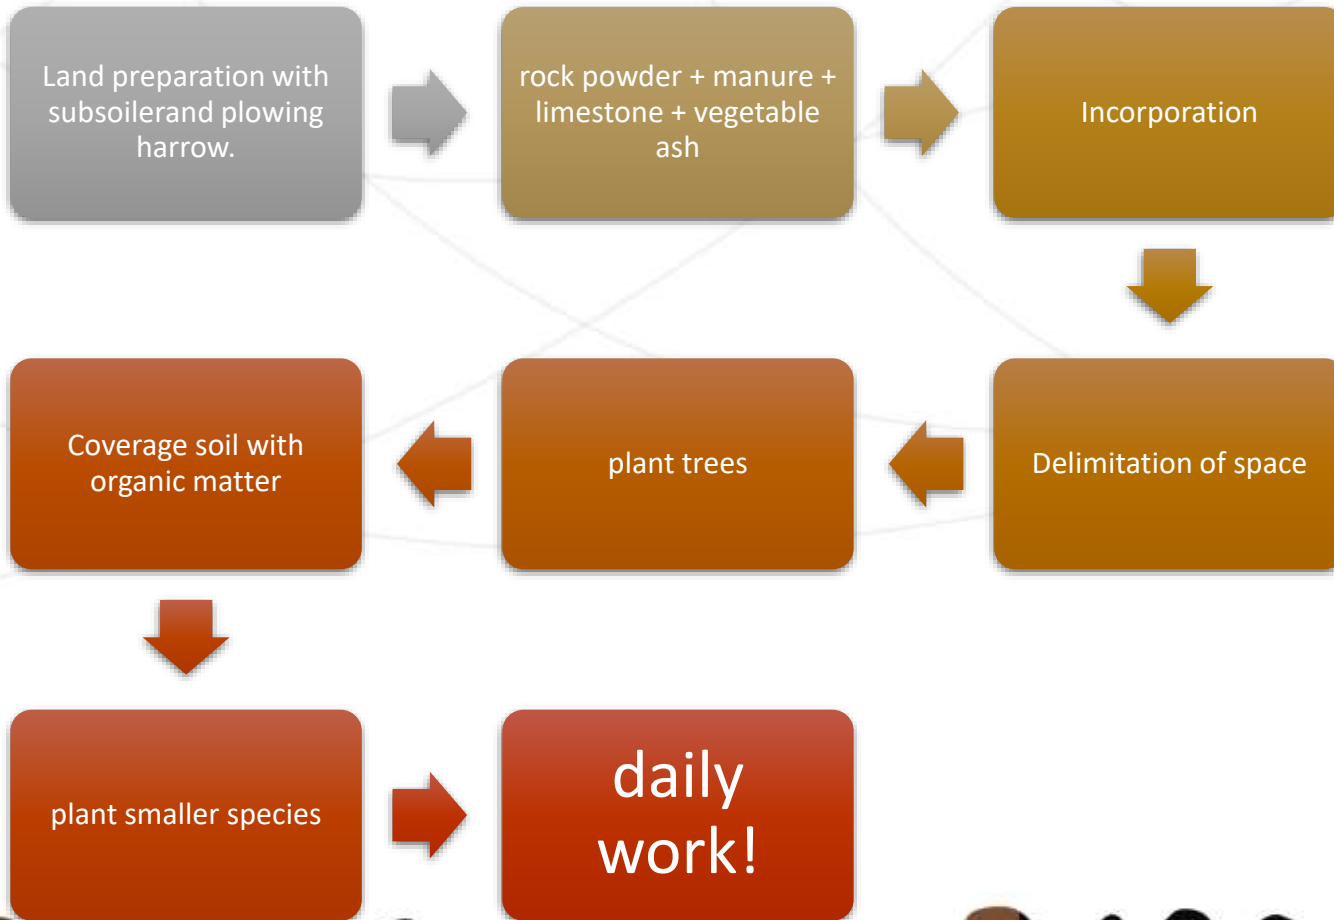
Land preparation with subsoilerand plowing harrow.

rock powder + manure + limestone + vegetable ash

Incorporation

Delimitation of space

plant trees

Coverage soil with organic matter

plant smaller species

daily work!